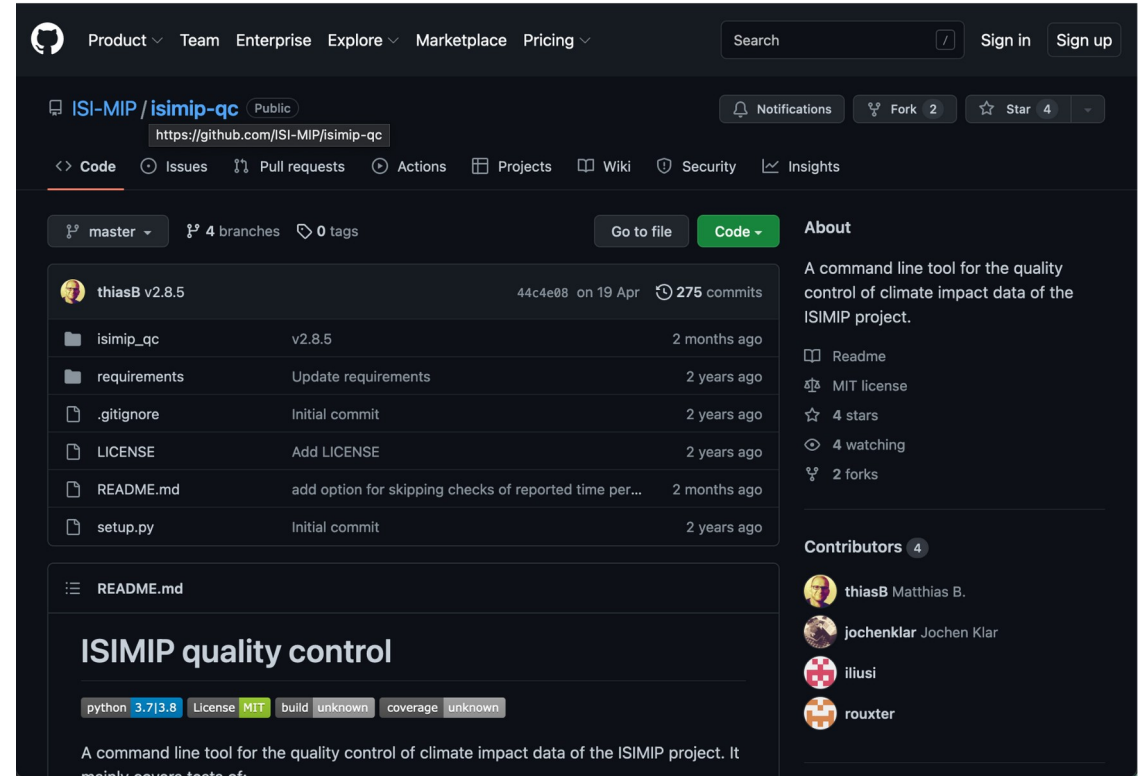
Product Team Enterprise Explore Marketplace Pricing

Search /

Sign in Sign up

ISI-MIP / isimip-qc Public

https://github.com/ISI-MIP/isimip-qc

Notifications Fork 2 Star 4

Code Issues Pull requests Actions Projects Wiki Security Insights

master 4 branches 0 tags

Go to file Code

thiasB v2.8.5 44c4e08 on 19 Apr 275 commits

| | | |
|---|---|---|
| isimip_qc | v2.8.5 | 2 months ago |
| requirements | Update requirements | 2 years ago |
| .gitignore | Initial commit | 2 years ago |
| LICENSE | Add LICENSE | 2 years ago |
| README.md | add option for skipping checks of reported time per... | 2 months ago |
| setup.py | Initial commit | 2 years ago |

README.md

ISIMIP quality control

python 3.7|3.8 License MIT build unknown coverage unknown

A command line tool for the quality control of climate impact data of the ISIMIP project. It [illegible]

About

A command line tool for the quality control of climate impact data of the ISIMIP project.

Readme

MIT license

4 stars

4 watching

2 forks

Contributors 4

thiasB Matthias B.

jochenklar Jochen Klar

iliusi

rouxter